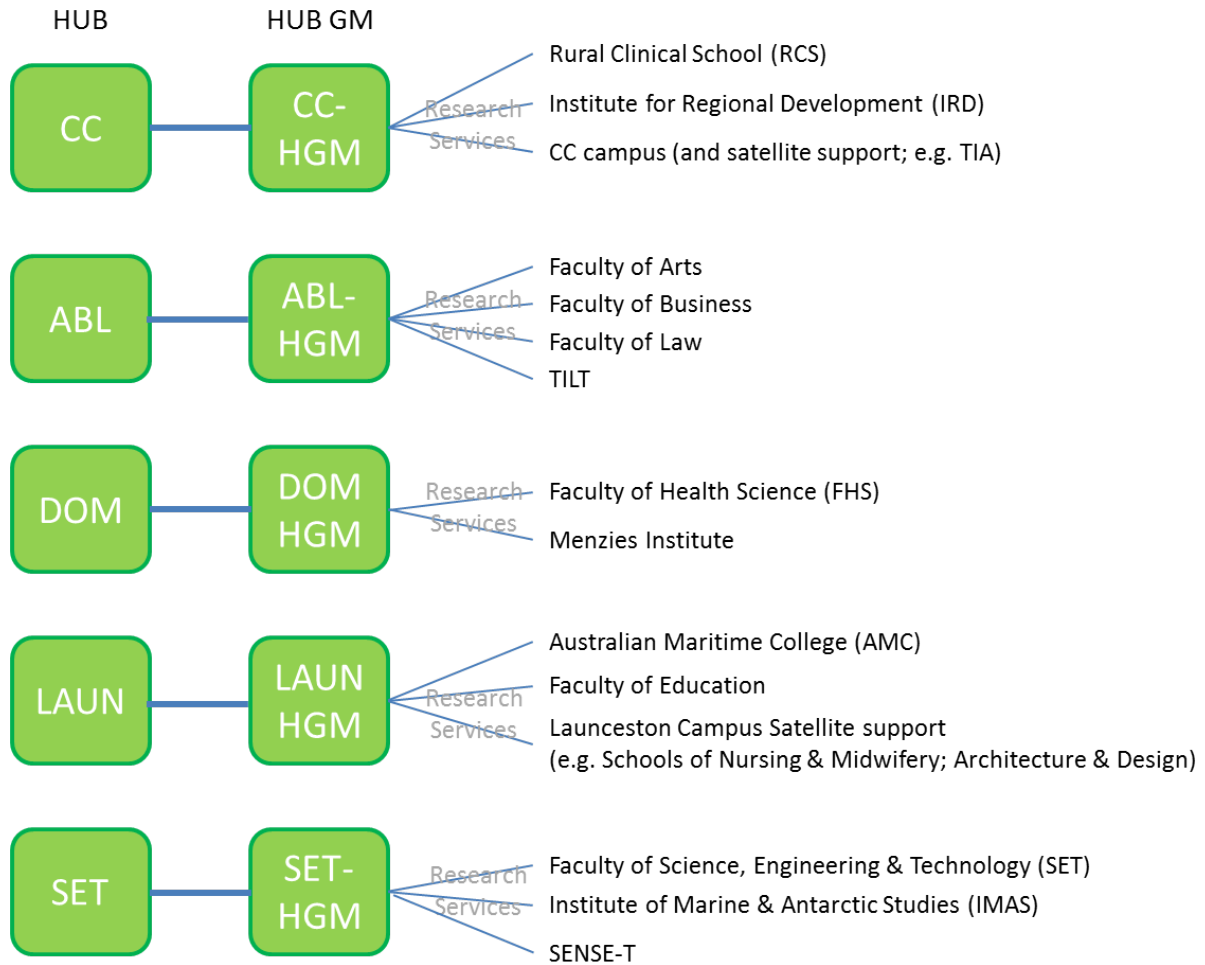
HUB

HUB GM

CC

CC-HGM

Research Services

Rural Clinical School (RCS)

Institute for Regional Development (IRD)

CC campus (and satellite support; e.g. TIA)

ABL

ABL-HGM

Research Services

Faculty of Arts

Faculty of Business

Faculty of Law

TILT

DOM

DOM HGM

Research Services

Faculty of Health Science (FHS)

Menzies Institute

LAUN

LAUN HGM

Research Services

Australian Maritime College (AMC)

Faculty of Education

Launceston Campus Satellite support (e.g. Schools of Nursing & Midwifery; Architecture & Design)

SET

SET-HGM

Research Services

Faculty of Science, Engineering & Technology (SET)

Institute of Marine & Antarctic Studies (IMAS)

SENSE-T